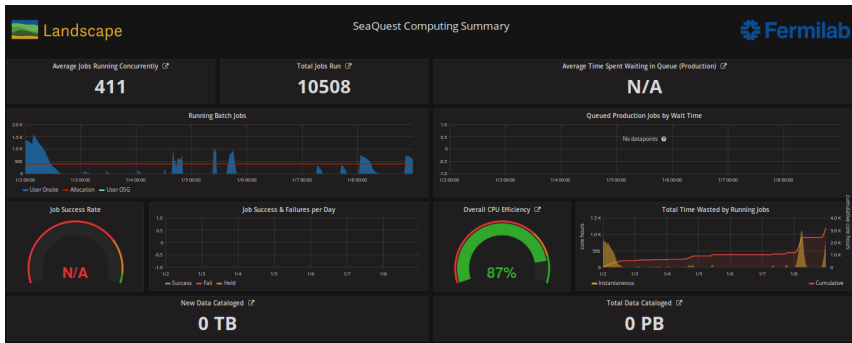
Landscape

SeaQuest Computing Summary

Fermilab

Average Jobs Running Concurrently

411

Total Jobs Run

10508

Average Time Spent Waiting in Queue (Production)

N/A

Running Batch Jobs

2.0 K
1.5 K
1.0 K
500
0

1/2 00:00
1/3 00:00
1/4 00:00
1/5 00:00
1/6 00:00
1/7 00:00
1/8 00:00

User Onsite
Allocation
User OSG

Queued Production Jobs by Wait Time

1.0
0.5
0
-0.5
-1.0

No datapoints

1/2 00:00
1/3 00:00
1/4 00:00
1/5 00:00
1/6 00:00
1/7 00:00
1/8 00:00

Job Success Rate

N/A

Job Success & Failures per Day

1.0
0.5
0
-0.5
-1.0

1/2
1/3
1/4
1/5
1/6
1/7
1/8

Success
Fail
Held

Overall CPU Efficiency

87%

Total Time Wasted by Running Jobs

1.5 K
1.0 K
500
0

4.0 K
3.0 K
2.0 K
1.0 K
0

core hours

cumulative core hours

1/2
1/3
1/4
1/5
1/6
1/7
1/8

Instantaneous
Cumulative

New Data Cataloged

0 TB

Total Data Cataloged

0 PB